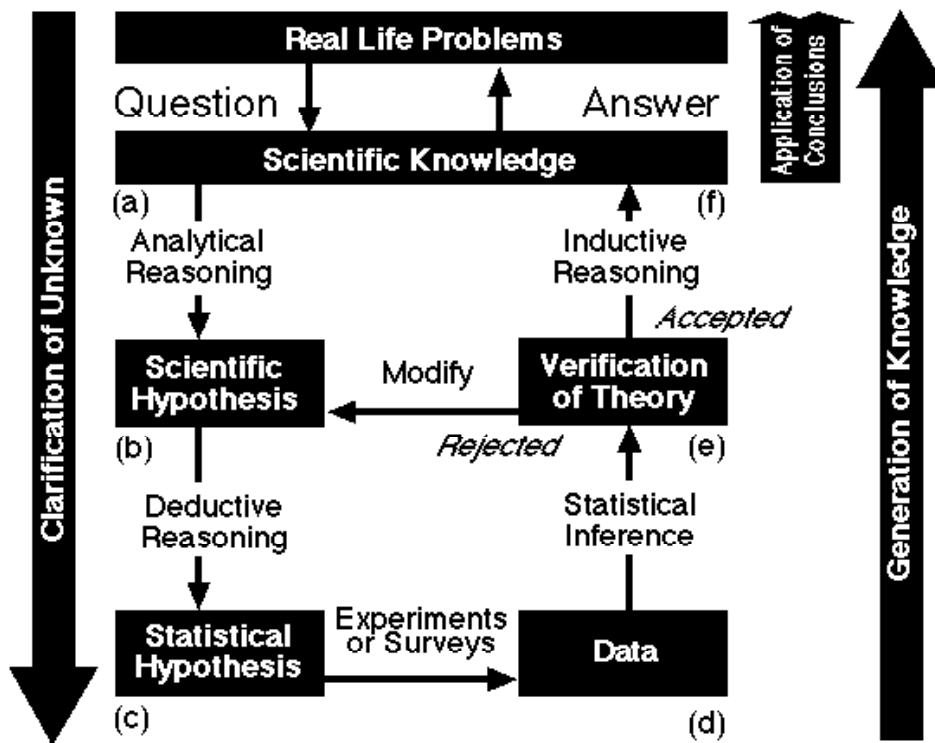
Clarification of Unknown

Real Life Problems

Application of Conclusions

Generation of Knowledge

Question

Answer

Scientific Knowledge

(a)

(f)

Analytical Reasoning

Inductive Reasoning

Accepted

Scientific Hypothesis

Modify

Verification of Theory

(b)

Rejected

(e)

Deductive Reasoning

Statistical Inference

Statistical Hypothesis

Experiments or Surveys

Data

(c)

(d)